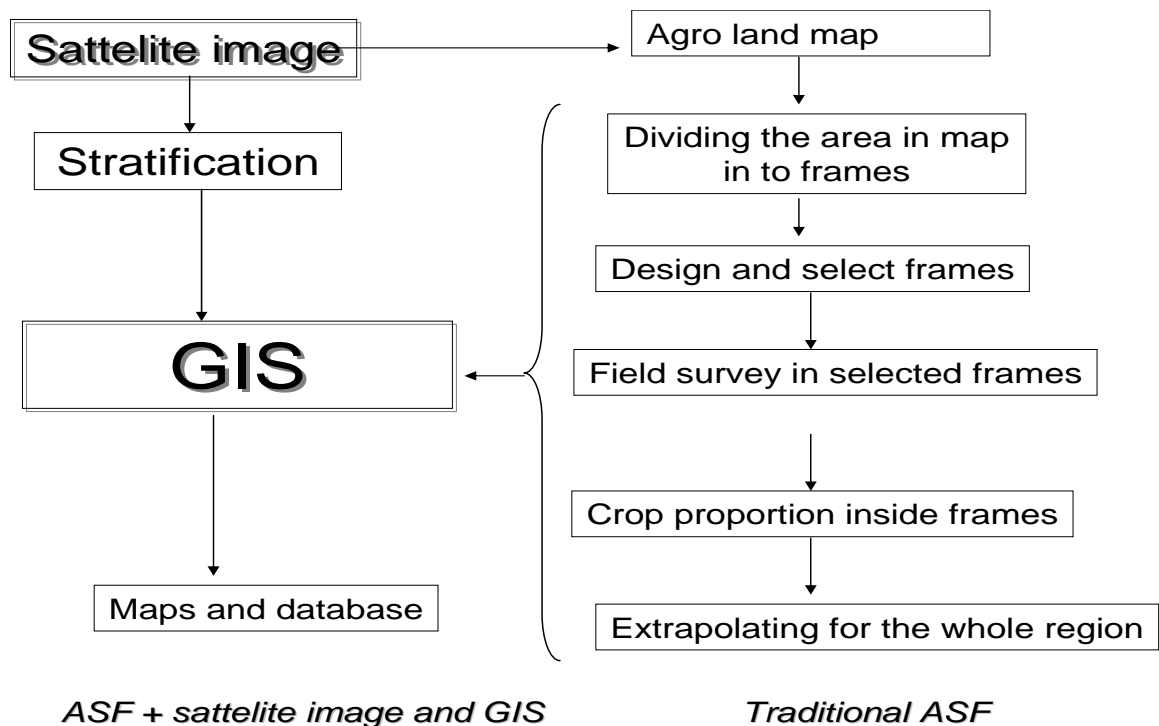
Sattelite image

Agro land map

Stratification

Dividing the area in map in to frames

Design and select frames

GIS

Field survey in selected frames

Crop proportion inside frames

Maps and database

Extrapolating for the whole region

ASF + sattelite image and GIS

Traditional ASF